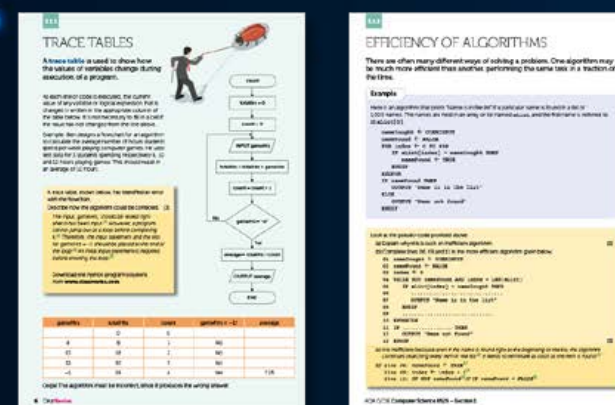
TRACE TABLES

A trace table is used to show how the values of variables change during execution of a program.

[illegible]

Example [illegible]

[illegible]

| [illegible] | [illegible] | count | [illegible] | average |
|---|---|---|---|---|
| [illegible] | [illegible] | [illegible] | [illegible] | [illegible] |

Count
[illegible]
count = 0
INPUT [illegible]
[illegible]
count = count + 1
No
Yes
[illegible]
OUTPUT average
End

6 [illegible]

EFFICIENCY OF ALGORITHMS

There are often many different ways of solving a problem. One algorithm may be much more efficient than another, performing the same task in a fraction of the time.

Example

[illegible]

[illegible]

AQA GCSE Computer Science 8525 – Section 1